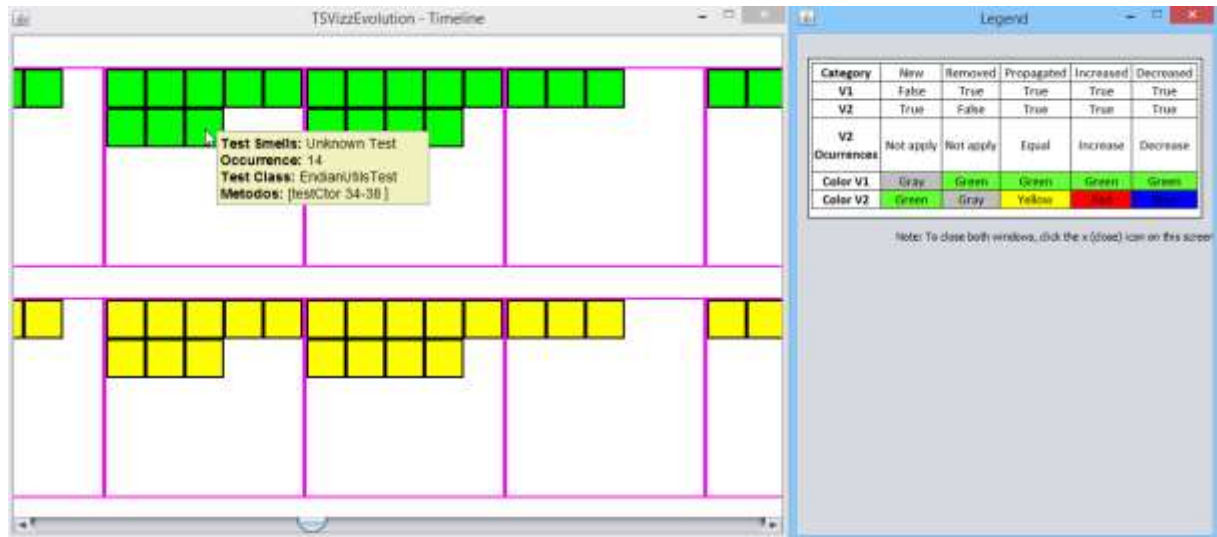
TSVizzEvolution - Timeline

Test Smells: Unknown Test
Occurrence: 14
Test Class: EndianUtilsTest
Metodos: [testCtor 34-38 ]

Legend

| Category | New | Removed | Propagated | Increased | Decreased |
|---|---|---|---|---|---|
| V1 | False | True | True | True | True |
| V2 | True | False | True | True | True |
| V2 Ocurrences | Not apply | Not apply | Equal | Increase | Decrease |
| Color V1 | Gray | Green | Green | Green | Green |
| Color V2 | Green | Gray | Yellow | Red | Blue |

Note: To close both windows, click the x (close) icon on this screen